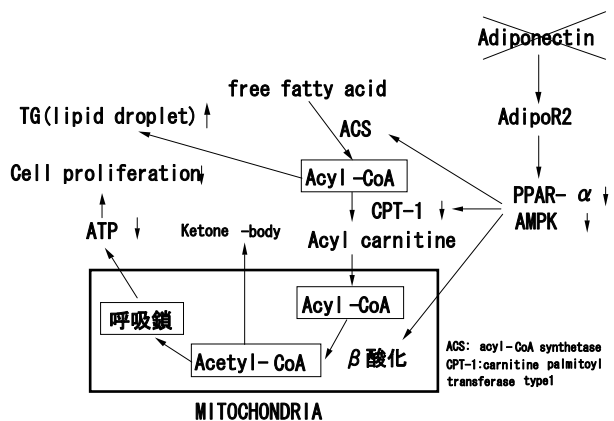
Adiponectin

free fatty acid

TG(lipid droplet) ↑

ACS

AdipoR2

Cell proliferation ↓

Acyl-CoA

PPAR-α ↓

CPT-1 ↓

AMPK ↓

ATP ↓

Ketone -body

Acyl carnitine

Acyl-CoA

呼吸鎖

Acetyl-CoA

β酸化

ACS: acyl-CoA synthetase
CPT-1:carnitine palmitoyl transferase type1

MITOCHONDRIA